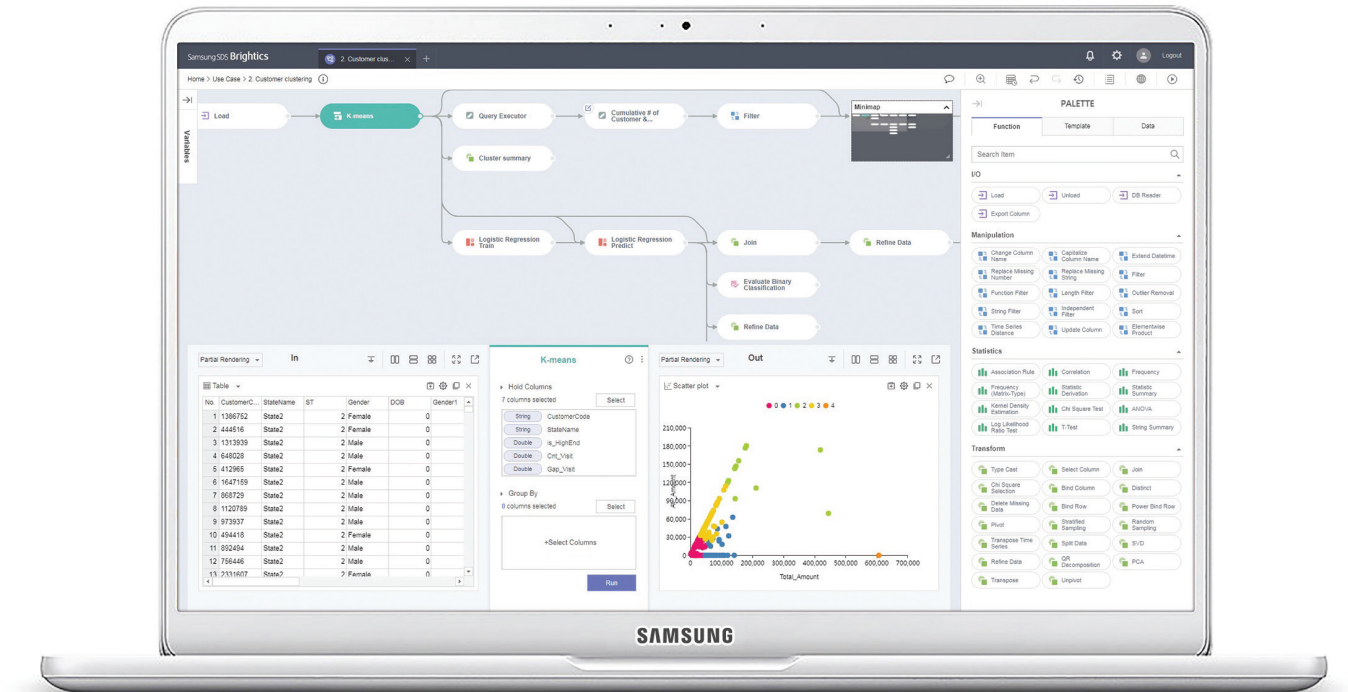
Samsung SDS Brightics
2. Customer clus...
Logout
Home > Use Case > 2. Customer clustering

Variables

Load
K-means
Query Executor
Cumulative # of Customer &...
Filter
Cluster summary
Logistic Regression Train
Logistic Regression Predict
Join
Refine Data
Evaluate Binary Classification
Refine Data

Minimap

PALETTE
Function
Template
Data
Search Item

I/O
Load
Unload
DB Reader
Export Column

Manipulation
Change Column Name
Capitalize Column Name
Extend Datetime
Replace Missing Number
Replace Missing String
Filter
Function Filter
Length Filter
Outlier Removal
String Filter
Independent Filter
Sort
Time Series Distance
Update Column
Elementwise Product

Statistics
Association Rule
Correlation
Frequency
Frequency (Matrix-Type)
Statistic Derivation
Statistic Summary
Kernel Density Estimation
Chi Square Test
ANOVA
Log Likelihood Ratio Test
T-Test
String Summary

Transform
Type Cast
Select Column
Join
Chi Square Selection
Bind Column
Distinct
Delete Missing Data
Bind Row
Power Bind Row
Pivot
Stratified Sampling
Random Sampling
Transpose Time Series
Split Data
SVD
Refine Data
QR Decomposition
PCA
Transpose
Unpivot

Partial Rendering
In
Table

| No. | CustomerC... | StateName | ST | Gender | DOB | Gender1 |
|---|---|---|---|---|---|---|
| 1 | 1386752 | State2 | 2 | Female | 0 | |
| 2 | 444516 | State2 | 2 | Female | 0 | |
| 3 | 1313939 | State2 | 2 | Male | 0 | |
| 4 | 648028 | State2 | 2 | Male | 0 | |
| 5 | 412965 | State2 | 2 | Female | 0 | |
| 6 | 1647159 | State2 | 2 | Male | 0 | |
| 7 | 868729 | State2 | 2 | Male | 0 | |
| 8 | 1120789 | State2 | 2 | Male | 0 | |
| 9 | 973937 | State2 | 2 | Male | 0 | |
| 10 | 494418 | State2 | 2 | Female | 0 | |
| 11 | 892494 | State2 | 2 | Male | 0 | |
| 12 | 756446 | State2 | 2 | Male | 0 | |
| 13 | 2331607 | State2 | 2 | Female | 0 | |

K-means
Hold Columns
7 columns selected
Select
String CustomerCode
String StateName
Double is_HighEnd
Double Cnt_Visit
Double Gap_Visit
Group By
0 columns selected
Select
+Select Columns
Run

Partial Rendering
Out
Scatter plot
0 1 2 3 4
210,000
180,000
150,000
120,000
90,000
60,000
30,000
0
0 100,000 200,000 300,000 400,000 500,000 600,000 700,000
Total_Amount

SAMSUNG